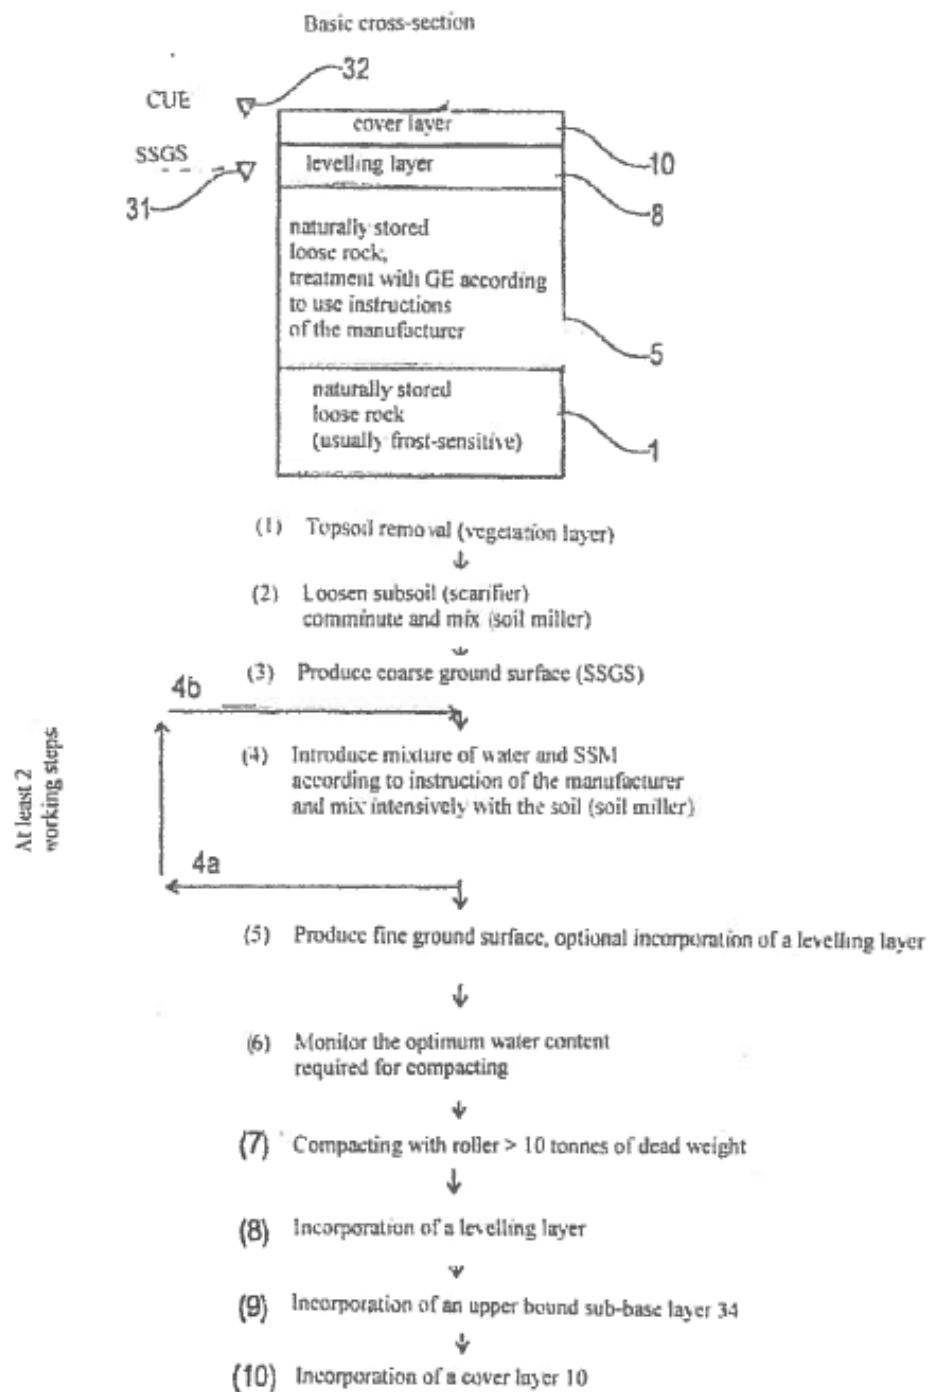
Basic cross-section

32

CUE

SSGS

31

cover layer

10

levelling layer

8

naturally stored loose rock, treatment with GE according to use instructions of the manufacturer

5

naturally stored loose rock (usually frost-sensitive)

1

(1) Topsoil removal (vegetation layer)

(2) Loosen subsoil (scarifier) comminute and mix (soil miller)

(3) Produce coarse ground surface (SSGS)

4b

At least 2 working steps

(4) Introduce mixture of water and SSM according to instruction of the manufacturer and mix intensively with the soil (soil miller)

4a

(5) Produce fine ground surface, optional incorporation of a levelling layer

(6) Monitor the optimum water content required for compacting

(7) Compacting with roller > 10 tonnes of dead weight

(8) Incorporation of a levelling layer

(9) Incorporation of an upper bound sub-base layer 34

(10) Incorporation of a cover layer 10